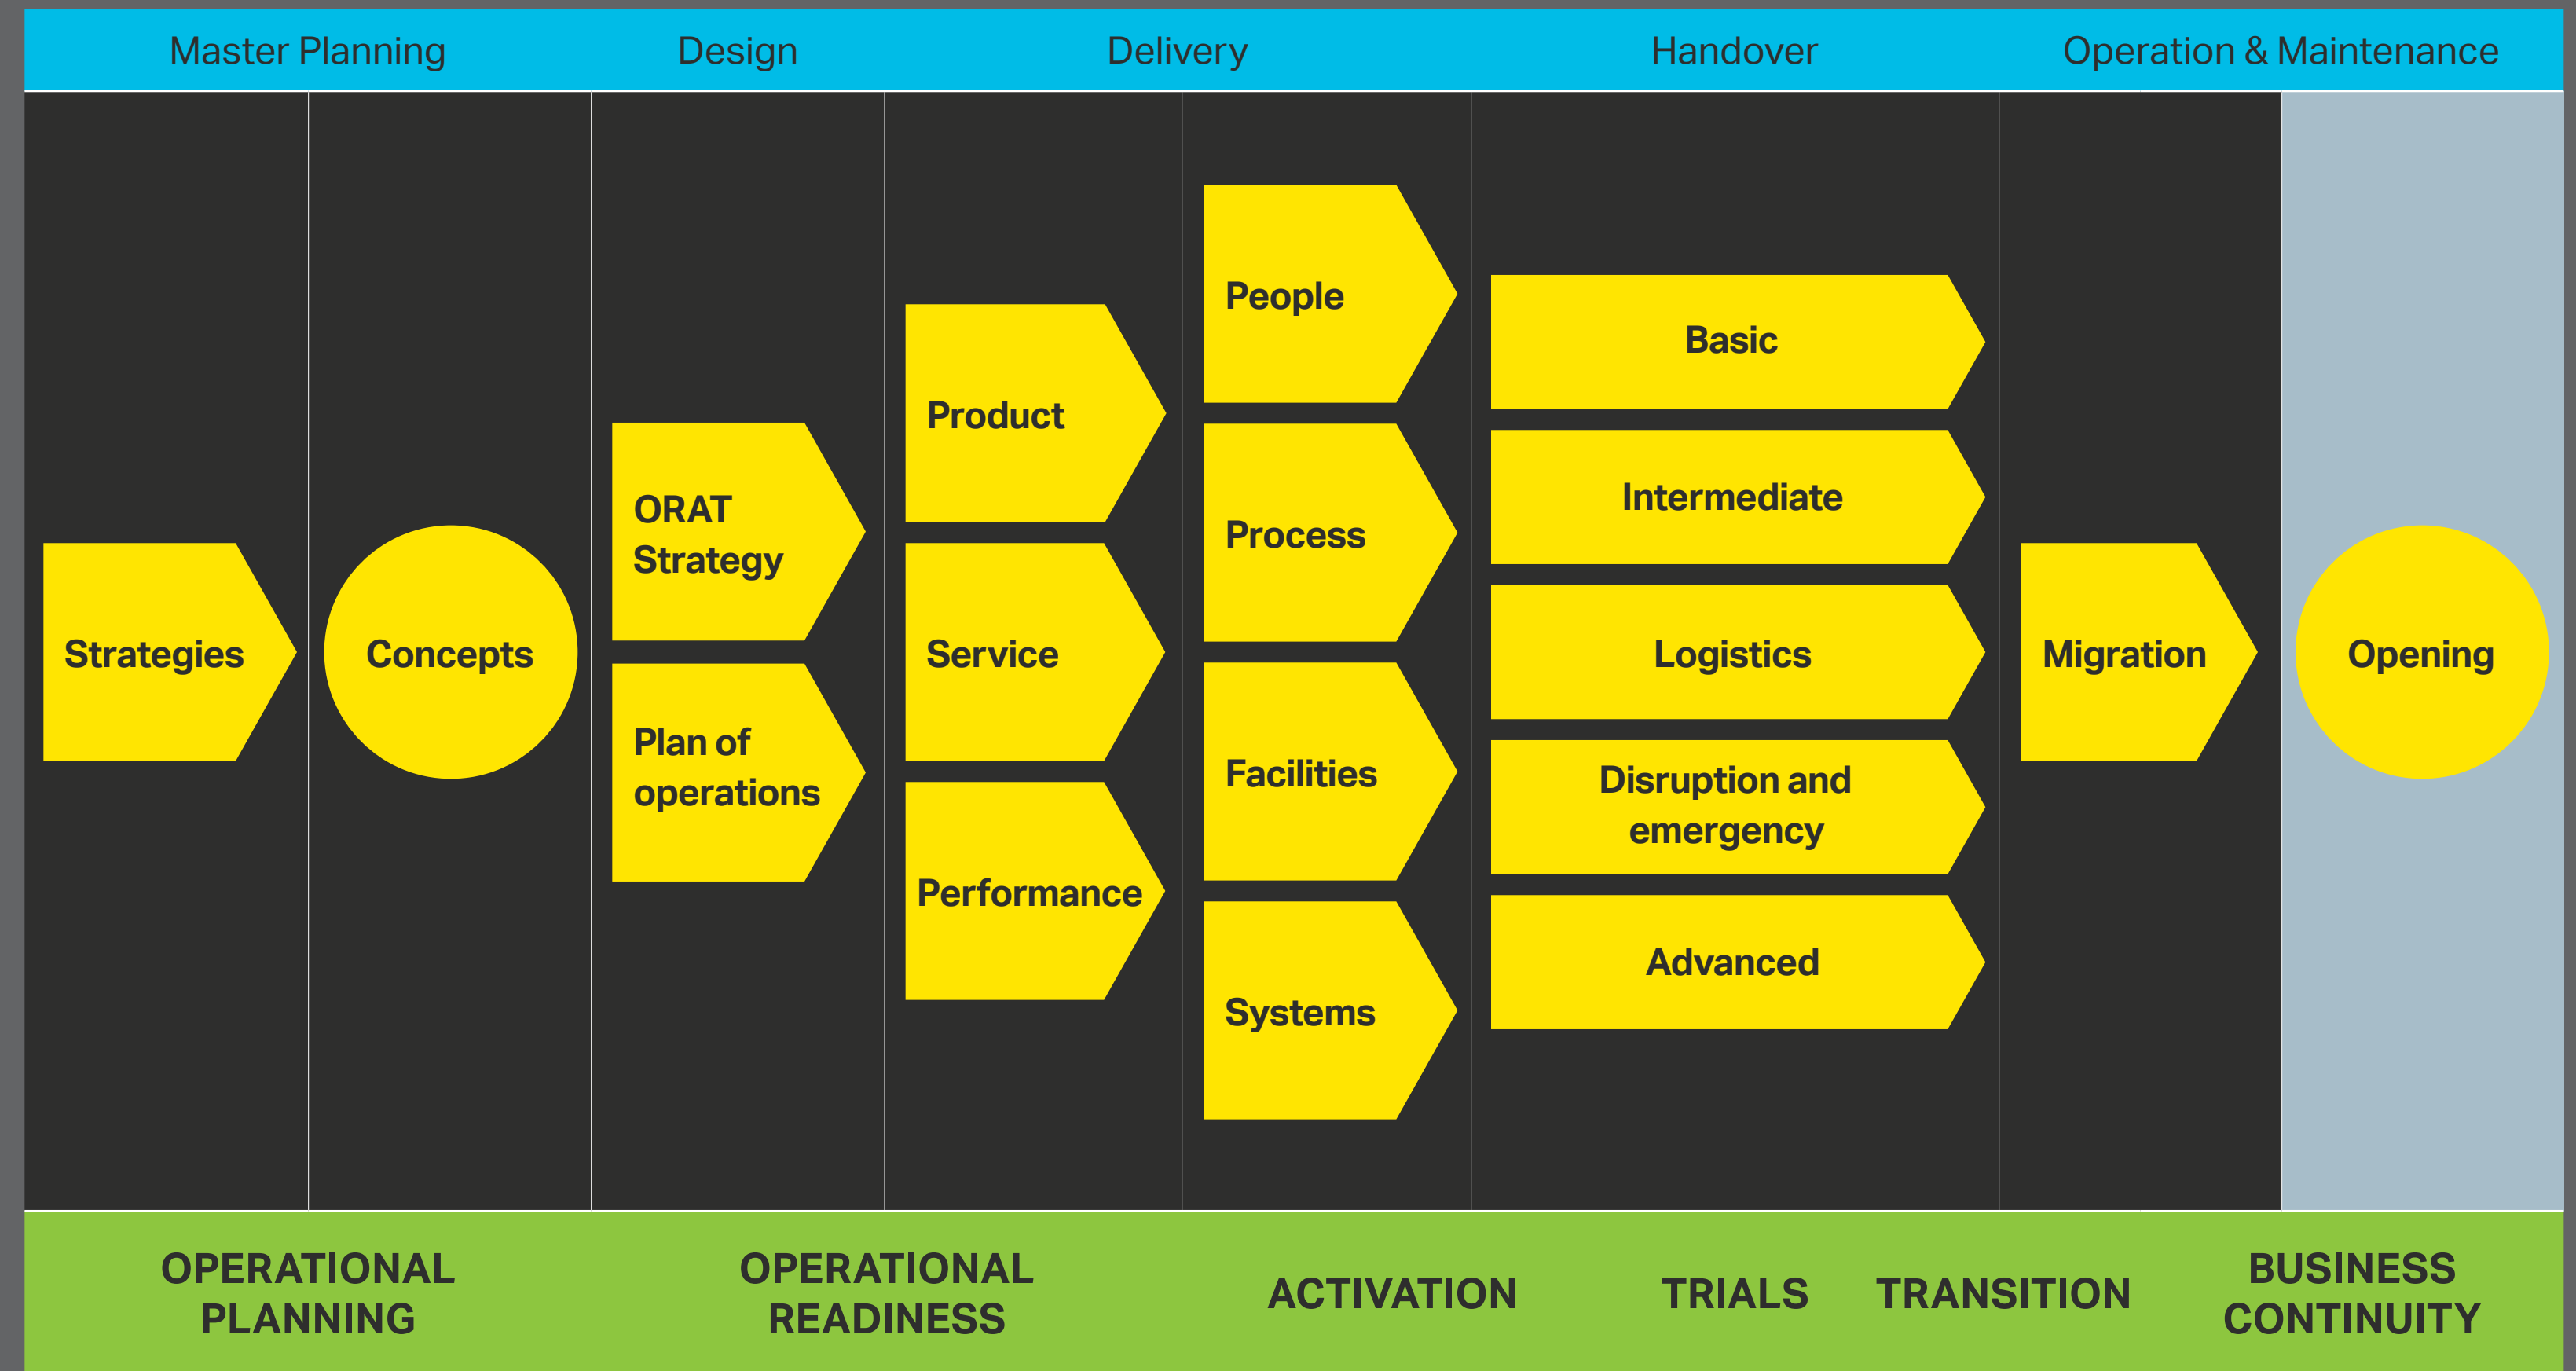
Master Planning Design Delivery Handover Operation & Maintenance

Strategies

Concepts

ORAT Strategy

Plan of operations

Product

Service

Performance

People

Process

Facilities

Systems

Basic

Intermediate

Logistics

Disruption and emergency

Advanced

Migration

Opening

OPERATIONAL PLANNING

OPERATIONAL READINESS

ACTIVATION

TRIALS

TRANSITION

BUSINESS CONTINUITY